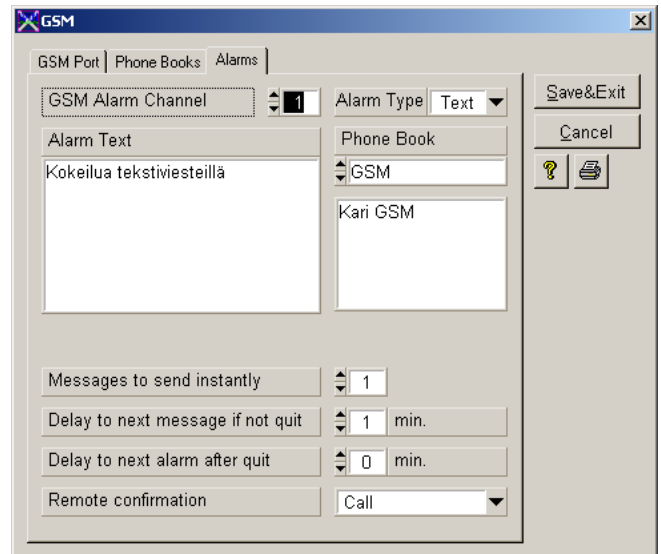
GSM

GSM Port | Phone Books | Alarms

GSM Alarm Channel 1

Alarm Type Text

Alarm Text

Kokeilua tekstiviesteillä

Phone Book

GSM

Kari GSM

Messages to send instantly 1

Delay to next message if not quit 1 min.

Delay to next alarm after quit 0 min.

Remote confirmation Call

Save&Exit

Cancel